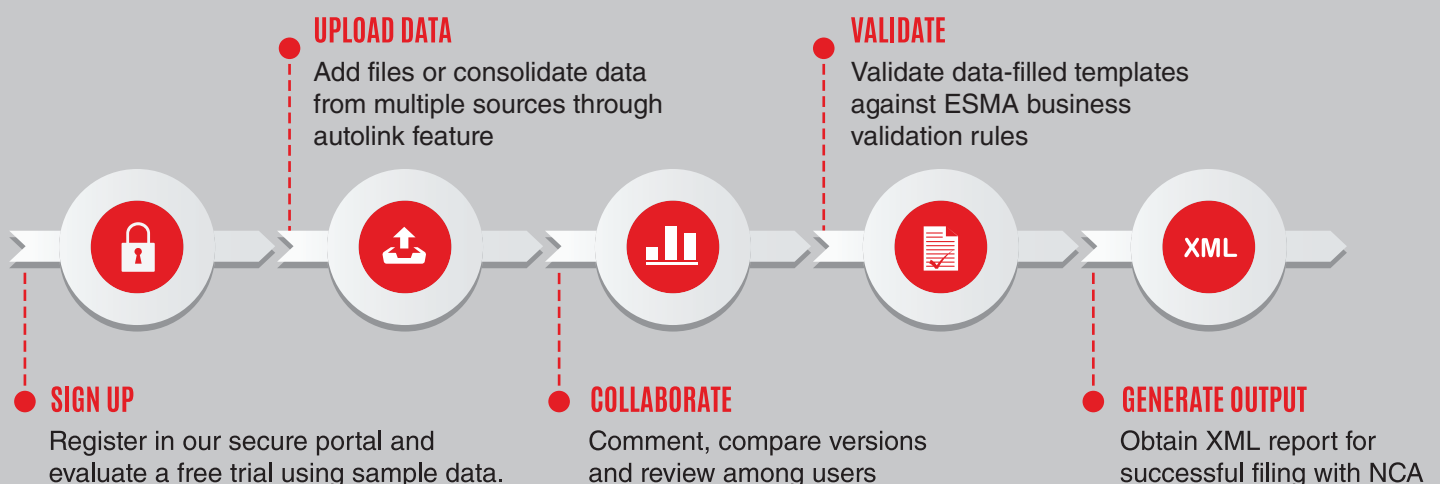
UPLOAD DATA
Add files or consolidate data from multiple sources through autolink feature

VALIDATE
Validate data-filled templates against ESMA business validation rules

XML

SIGN UP
Register in our secure portal and evaluate a free trial using sample data.

COLLABORATE
Comment, compare versions and review among users

GENERATE OUTPUT
Obtain XML report for successful filing with NCA